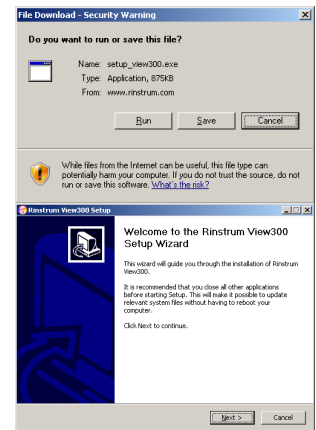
File Download - Security Warning

Do you want to run or save this file?

Name: setup_view300.exe
Type: Application, 875KB
From: www.rinstrum.com

Run Save Cancel

While files from the Internet can be useful, this file type can potentially harm your computer. If you do not trust the source, do not run or save this software. What's the risk?

Rinstrum View300 Setup

Welcome to the Rinstrum View300 Setup Wizard

This wizard will guide you through the installation of Rinstrum View300.

It is recommended that you close all other applications before starting Setup. This will make it possible to update relevant system files without having to reboot your computer.

Click Next to continue.

Next > Cancel